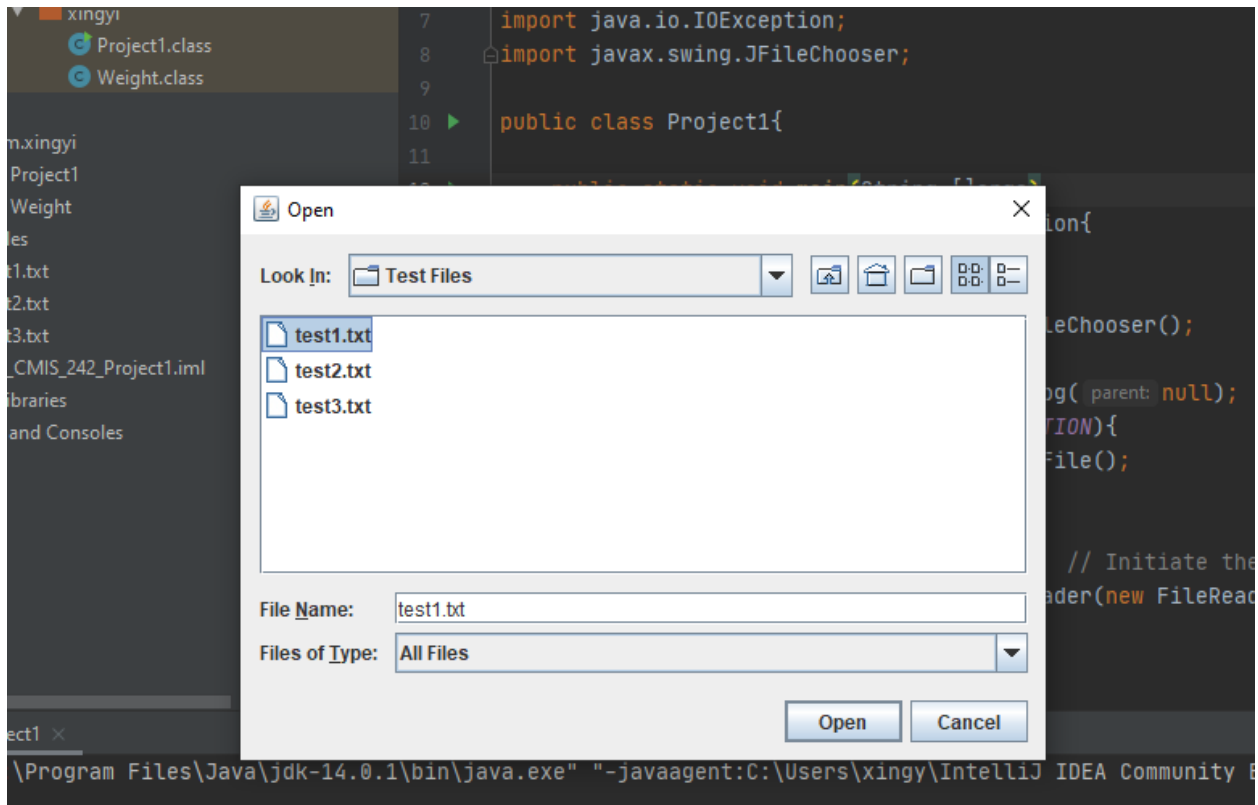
xingyi
Project1.class
Weight.class
m.xingyi
Project1
Weight
les
t1.txt
t2.txt
t3.txt
_CMIS_242_Project1.iml
ibraries
and Consoles

7 import java.io.IOException;
8 import javax.swing.JFileChooser;
9
10 public class Project1{
11

ion{
leChooser();
og( parent: null);
TION){
File();
// Initiate the
ader(new FileReac

Open
Look In: Test Files
test1.txt
test2.txt
test3.txt
File Name: test1.txt
Files of Type: All Files
Open
Cancel

ect1 ×
\Program Files\Java\jdk-14.0.1\bin\java.exe" "-javaagent:C:\Users\xingy\IntelliJ IDEA Community E